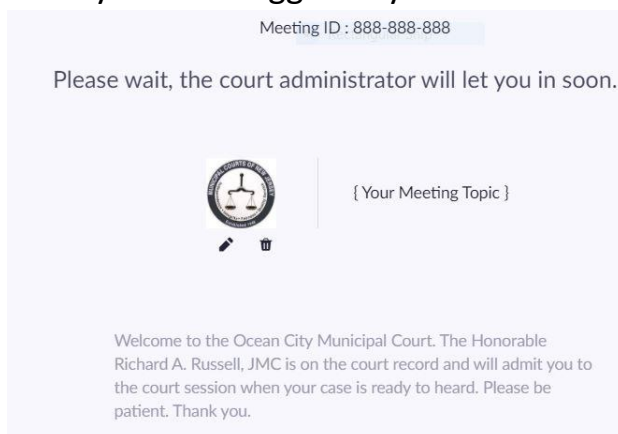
Meeting ID : 888-888-888

Please wait, the court administrator will let you in soon.

MUNICIPAL COURTS OF NEW JERSEY

{ Your Meeting Topic }

Welcome to the Ocean City Municipal Court. The Honorable Richard A. Russell, JMC is on the court record and will admit you to the court session when your case is ready to heard. Please be patient. Thank you.